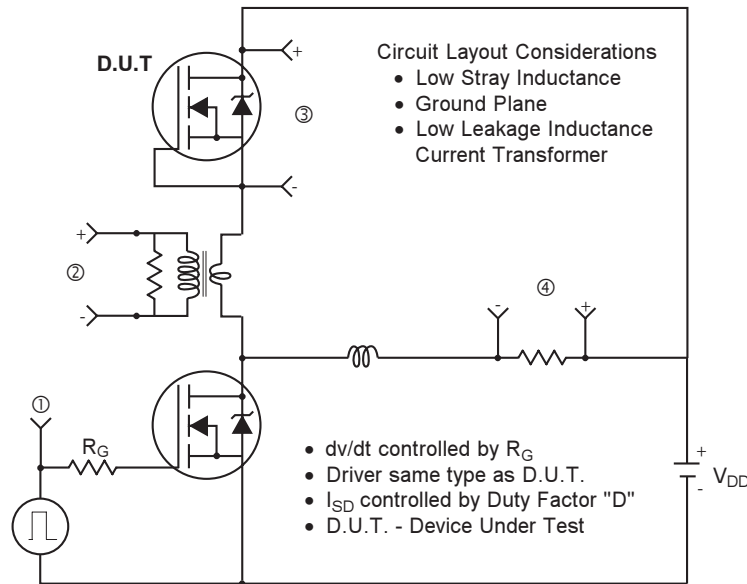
D.U.T

+

-

③

Circuit Layout Considerations
• Low Stray Inductance
• Ground Plane
• Low Leakage Inductance Current Transformer

+

②

-

④

-

+

①

$R_G$

• dv/dt controlled by $R_G$
• Driver same type as D.U.T.
• $I_{SD}$ controlled by Duty Factor "D"
• D.U.T. - Device Under Test

+

-

$V_{DD}$